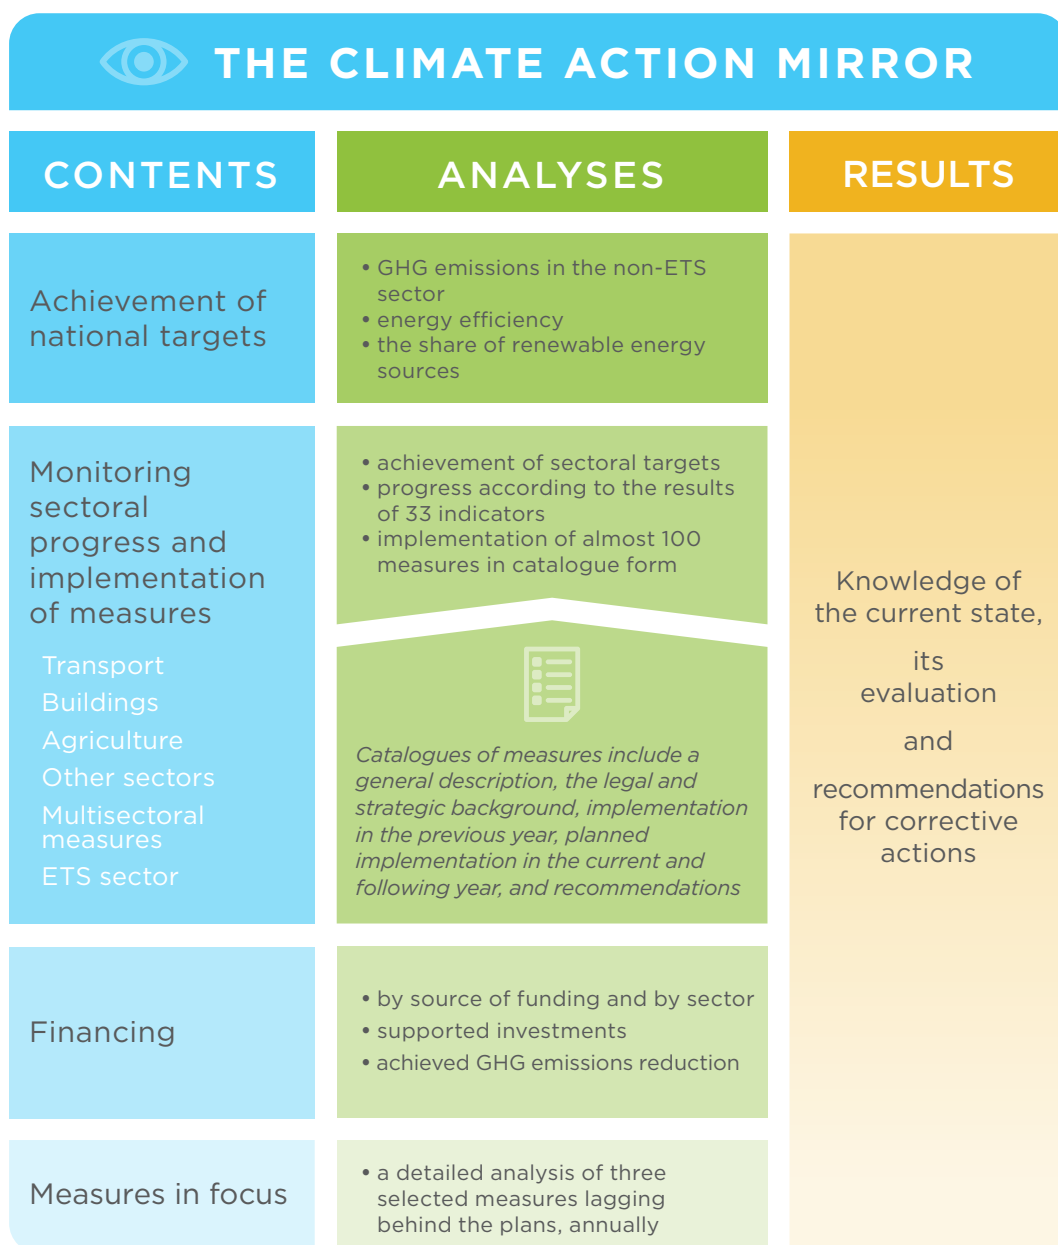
THE CLIMATE ACTION MIRROR

CONTENTS

ANALYSES

RESULTS

Achievement of national targets

• GHG emissions in the non-ETS sector
• energy efficiency
• the share of renewable energy sources

Monitoring sectoral progress and implementation of measures

Transport
Buildings
Agriculture
Other sectors
Multisectoral measures
ETS sector

• achievement of sectoral targets
• progress according to the results of 33 indicators
• implementation of almost 100 measures in catalogue form

Catalogues of measures include a general description, the legal and strategic background, implementation in the previous year, planned implementation in the current and following year, and recommendations

Knowledge of the current state,

its evaluation

and

recommendations for corrective actions

Financing

• by source of funding and by sector
• supported investments
• achieved GHG emissions reduction

Measures in focus

• a detailed analysis of three selected measures lagging behind the plans, annually